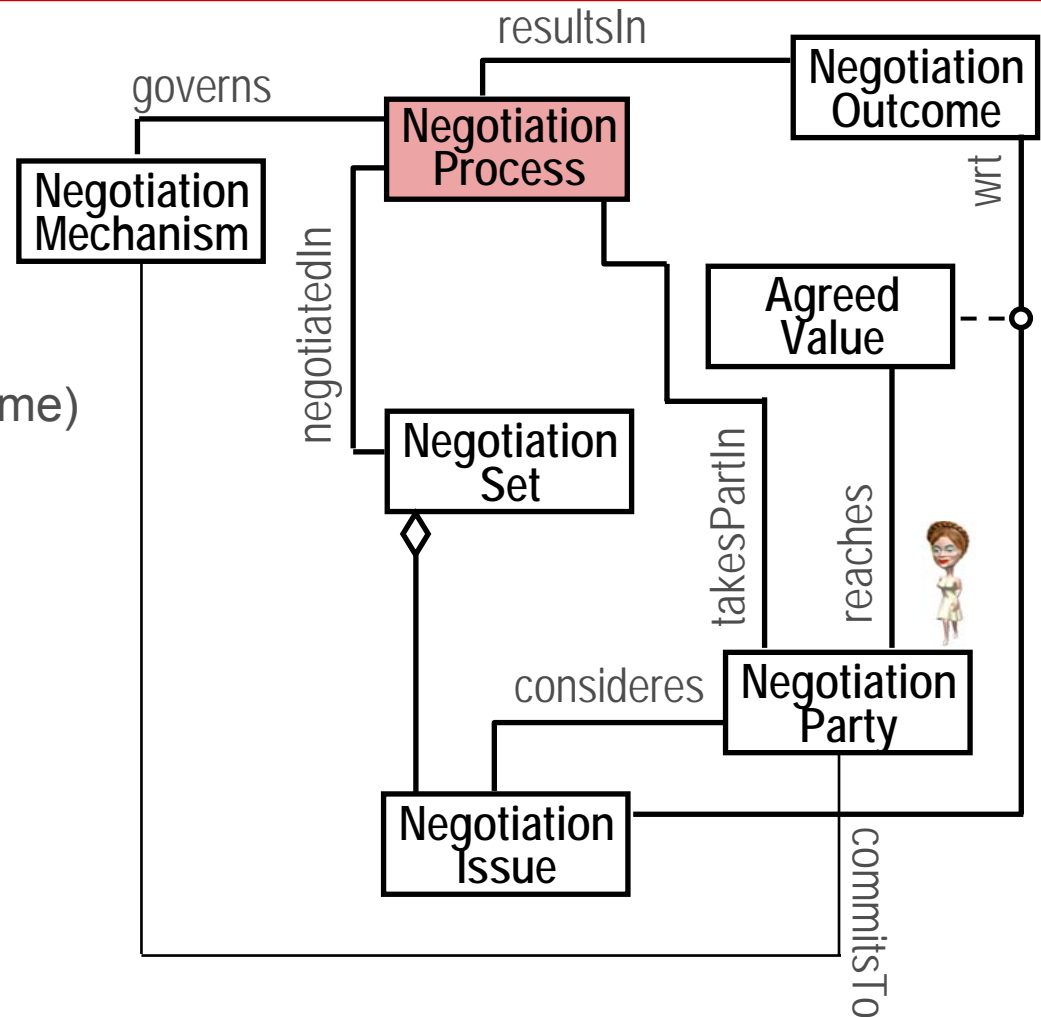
resultsIn

governs

Negotiation Outcome

Negotiation Process

Negotiation Mechanism

wrt

negotiatedIn

Agreed Value

me)

Negotiation Set

takesPartIn

reaches

consideres

Negotiation Party

Negotiation Issue

commitsTo